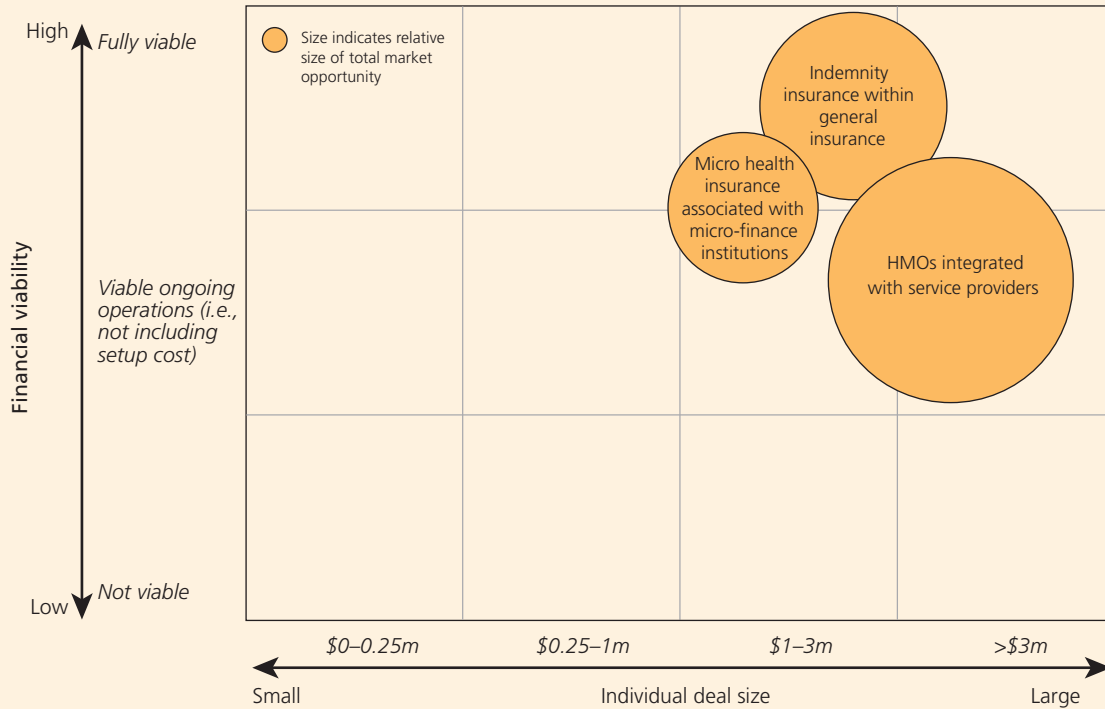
High
Fully viable

Size indicates relative size of total market opportunity

Indemnity insurance within general insurance

Micro health insurance associated with micro-finance institutions

HMOs integrated with service providers

Financial viability

Viable ongoing operations (i.e., not including setup cost)

Low
Not viable

$0–0.25m
$0.25–1m
$1–3m
>$3m

Small
Individual deal size
Large